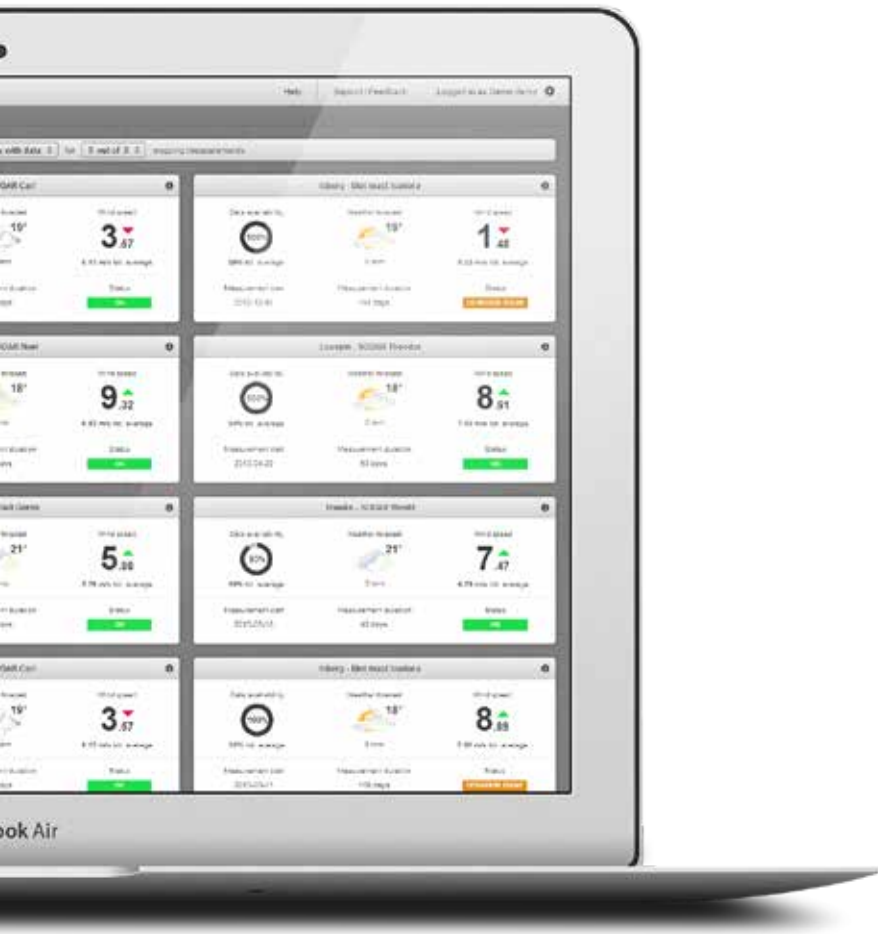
Help Support / Feedback Logged in as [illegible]

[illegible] with data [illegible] for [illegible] out of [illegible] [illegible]

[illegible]DAR Carl

19°

Wind speed

$3_{.57}$

Status

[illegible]

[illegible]

Data availability

Weather forecast

19°

Wind speed

$1_{.48}$

Measurement start

Measurement duration

Status

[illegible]DAR Noel

18°

Wind speed

$9_{.32}$

Status

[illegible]

Data availability

Weather forecast

18°

Wind speed

$8_{.91}$

Measurement start

Measurement duration

Status

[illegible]

21°

Wind speed

$5_{.88}$

Status

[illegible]

Data availability

80%

Weather forecast

21°

Wind speed

$7_{.47}$

Measurement start

Measurement duration

Status

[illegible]DAR Carl

19°

Wind speed

$3_{.57}$

Status

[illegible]

Data availability

Weather forecast

18°

Wind speed

$8_{.85}$

Measurement start

Measurement duration

Status

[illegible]ook Air